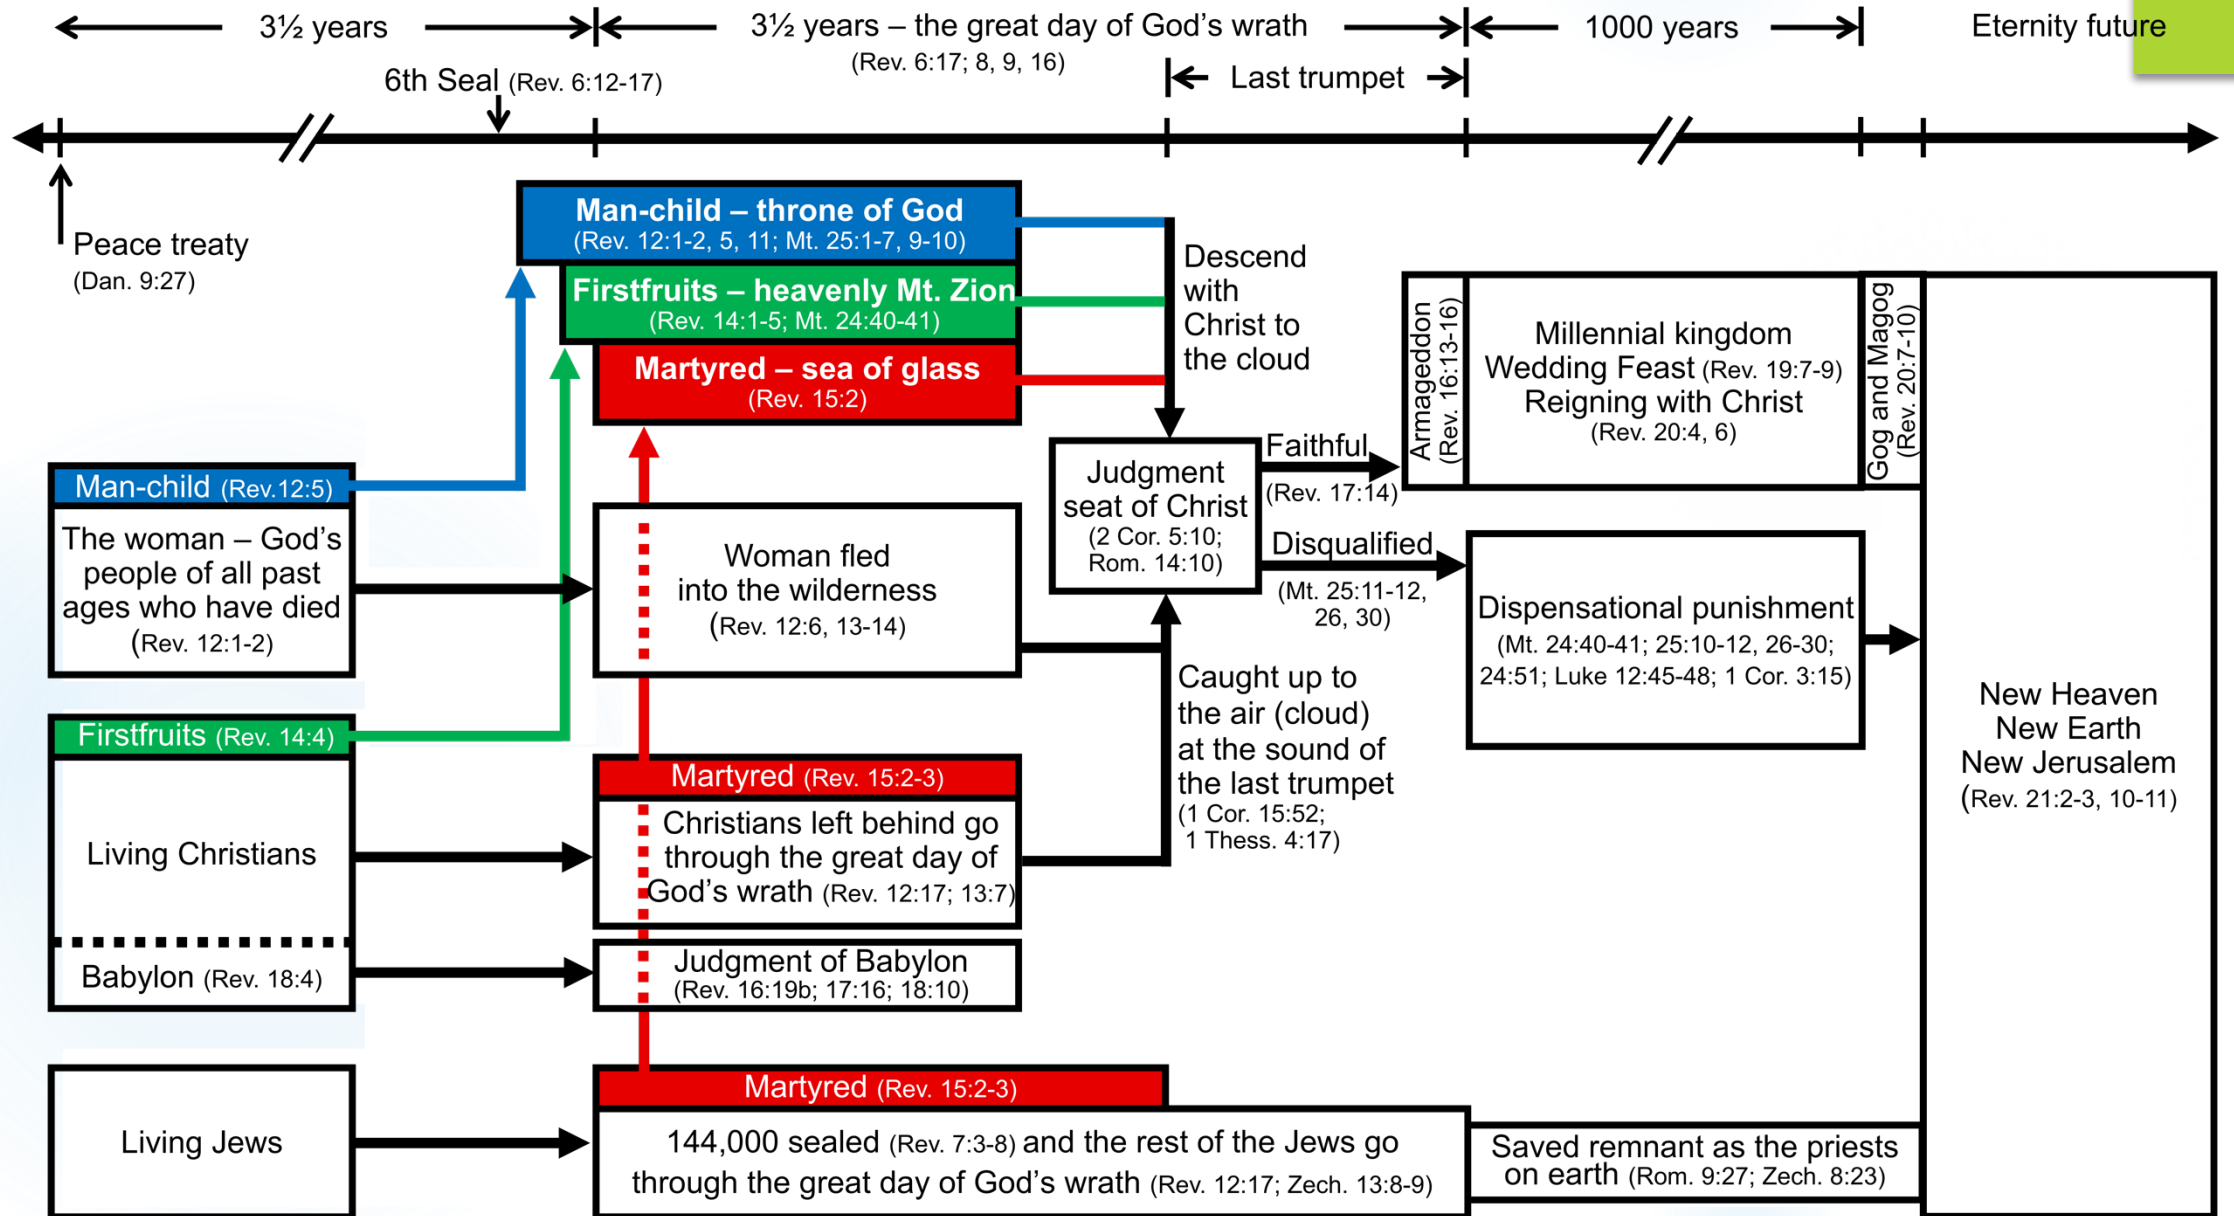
3½ years

3½ years – the great day of God's wrath (Rev. 6:17; 8, 9, 16)

1000 years

Eternity future

6th Seal (Rev. 6:12-17)

Last trumpet

Peace treaty (Dan. 9:27)

Man-child – throne of God (Rev. 12:1-2, 5, 11; Mt. 25:1-7, 9-10)

Firstfruits – heavenly Mt. Zion (Rev. 14:1-5; Mt. 24:40-41)

Martyred – sea of glass (Rev. 15:2)

Descend with Christ to the cloud

Armageddon (Rev. 16:13-16)

Millennial kingdom
Wedding Feast (Rev. 19:7-9)
Reigning with Christ (Rev. 20:4, 6)

Gog and Magog (Rev. 20:7-10)

Judgment seat of Christ (2 Cor. 5:10; Rom. 14:10)

Faithful (Rev. 17:14)

Disqualified (Mt. 25:11-12, 26, 30)

Man-child (Rev.12:5)

The woman – God's people of all past ages who have died (Rev. 12:1-2)

Woman fled into the wilderness (Rev. 12:6, 13-14)

Dispensational punishment (Mt. 24:40-41; 25:10-12, 26-30; 24:51; Luke 12:45-48; 1 Cor. 3:15)

Caught up to the air (cloud) at the sound of the last trumpet (1 Cor. 15:52; 1 Thess. 4:17)

New Heaven
New Earth
New Jerusalem
(Rev. 21:2-3, 10-11)

Firstfruits (Rev. 14:4)

Living Christians

Martyred (Rev. 15:2-3)

Christians left behind go through the great day of God's wrath (Rev. 12:17; 13:7)

Babylon (Rev. 18:4)

Judgment of Babylon (Rev. 16:19b; 17:16; 18:10)

Living Jews

Martyred (Rev. 15:2-3)

144,000 sealed (Rev. 7:3-8) and the rest of the Jews go through the great day of God's wrath (Rev. 12:17; Zech. 13:8-9)

Saved remnant as the priests on earth (Rom. 9:27; Zech. 8:23)